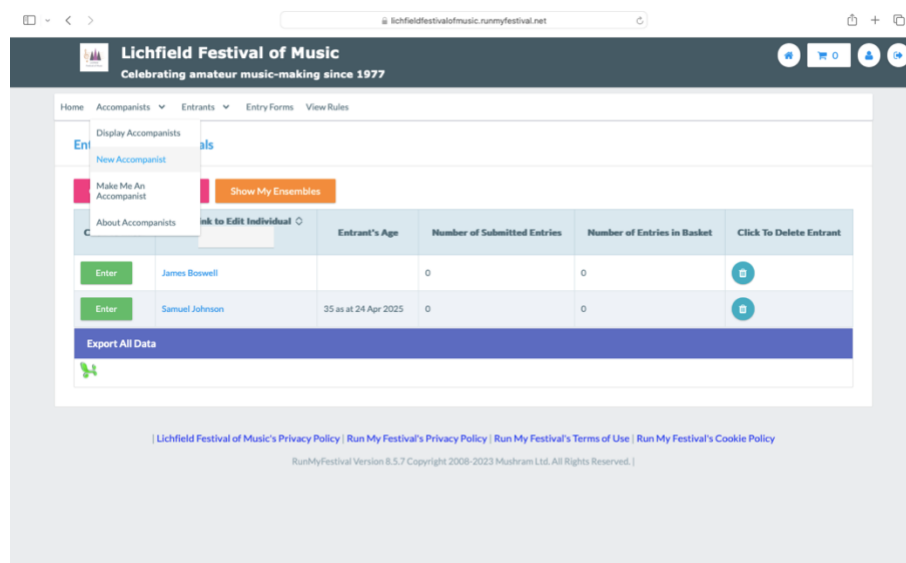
lichfieldfestivalofmusic.runmyfestival.net

Lichfield Festival of Music
Celebrating amateur music-making since 1977

0

Home Accompanists Entrants Entry Forms View Rules

Display Accompanists
New Accompanist
Make Me An Accompanist
About Accompanists

Ent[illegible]als

Show My Ensembles

| C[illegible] | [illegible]nk to Edit Individual | Entrant's Age | Number of Submitted Entries | Number of Entries in Basket | Click To Delete Entrant |
|---|---|---|---|---|---|
| Enter | James Boswell | | 0 | 0 | |
| Enter | Samuel Johnson | 35 as at 24 Apr 2025 | 0 | 0 | |

Export All Data

| Lichfield Festival of Music's Privacy Policy | Run My Festival's Privacy Policy | Run My Festival's Terms of Use | Run My Festival's Cookie Policy

RunMyFestival Version 8.5.7 Copyright 2008-2023 Mushram Ltd. All Rights Reserved. |